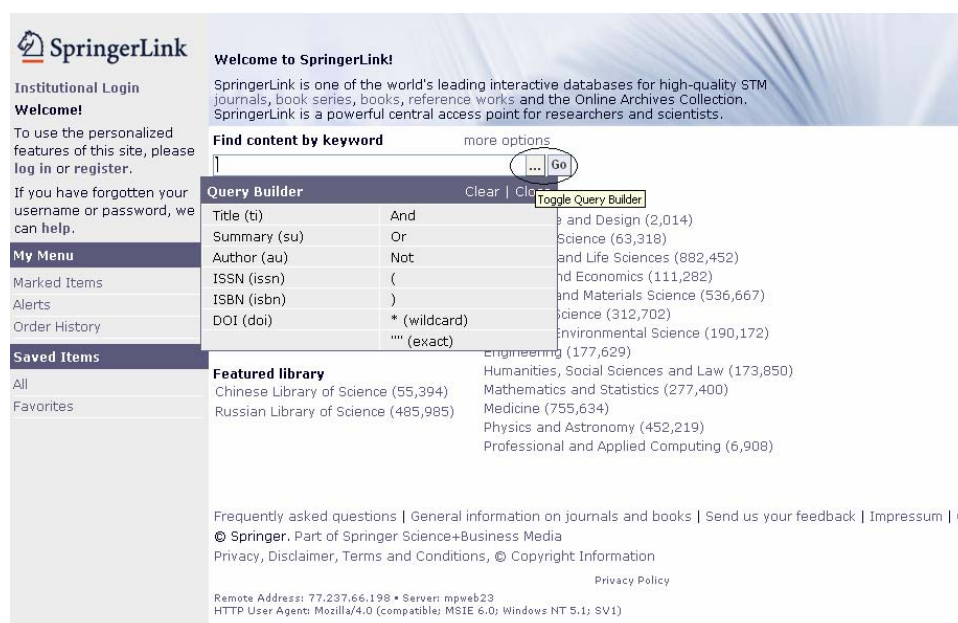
SpringerLink

Institutional Login
Welcome!

To use the personalized features of this site, please log in or register.

If you have forgotten your username or password, we can help.

My Menu
Marked Items
Alerts
Order History

Saved Items
All
Favorites

Welcome to SpringerLink!

SpringerLink is one of the world's leading interactive databases for high-quality STM journals, book series, books, reference works and the Online Archives Collection. SpringerLink is a powerful central access point for researchers and scientists.

Find content by keyword more options

... Go

Toggle Query Builder

Query Builder Clear | Clo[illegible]

| | |
|---|---|
| Title (ti) | And |
| Summary (su) | Or |
| Author (au) | Not |
| ISSN (issn) | ( |
| ISBN (isbn) | ) |
| DOI (doi) | * (wildcard) |
| | "" (exact) |

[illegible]e and Design (2,014)
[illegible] Science (63,318)
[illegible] and Life Sciences (882,452)
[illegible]nd Economics (111,282)
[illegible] and Materials Science (536,667)
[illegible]cience (312,702)
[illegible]Environmental Science (190,172)
Engineering (177,629)
Humanities, Social Sciences and Law (173,850)
Mathematics and Statistics (277,400)
Medicine (755,634)
Physics and Astronomy (452,219)
Professional and Applied Computing (6,908)

Featured library
Chinese Library of Science (55,394)
Russian Library of Science (485,985)

Frequently asked questions | General information on journals and books | Send us your feedback | Impressum | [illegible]
© Springer. Part of Springer Science+Business Media
Privacy, Disclaimer, Terms and Conditions, © Copyright Information

Privacy Policy

Remote Address: 77.237.66.198 • Server: mpweb23
HTTP User Agent: Mozilla/4.0 (compatible; MSIE 6.0; Windows NT 5.1; SV1)